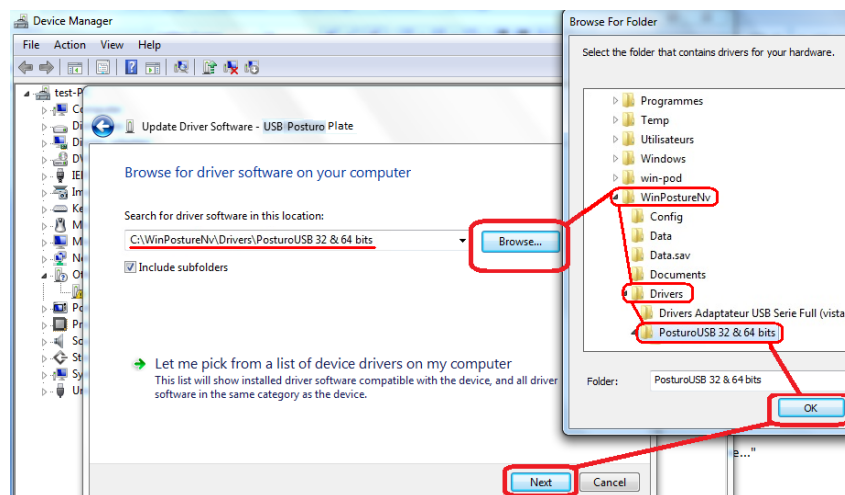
Device Manager

File Action View Help

test-P
Co
Di
Di
DV
IE
Im
Ke
M
M
Ne
Ot
Po
Pr
So
St
Sy
Ur

Update Driver Software - USB Posturo Plate

Browse for driver software on your computer

Search for driver software in this location:

C:\WinPostureNv\Drivers\PosturoUSB 32 & 64 bits

Browse...

Include subfolders

Let me pick from a list of device drivers on my computer
This list will show installed driver software compatible with the device, and all driver software in the same category as the device.

Next Cancel

Browse For Folder

Select the folder that contains drivers for your hardware.

Programmes
Temp
Utilisateurs
Windows
win-pod
WinPostureNv
Config
Data
Data.sav
Documents
Drivers
Drivers Adaptateur USB Serie Full (vista
PosturoUSB 32 & 64 bits

Folder: PosturoUSB 32 & 64 bits

OK

e..."